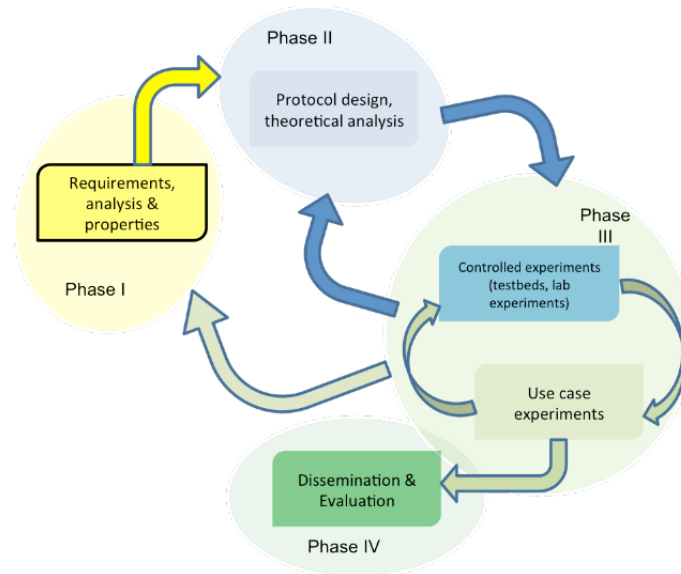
Phase II

Protocol design, theoretical analysis

Requirements, analysis & properties

Phase I

Phase III

Controlled experiments (testbeds, lab experiments)

Use case experiments

Dissemination & Evaluation

Phase IV